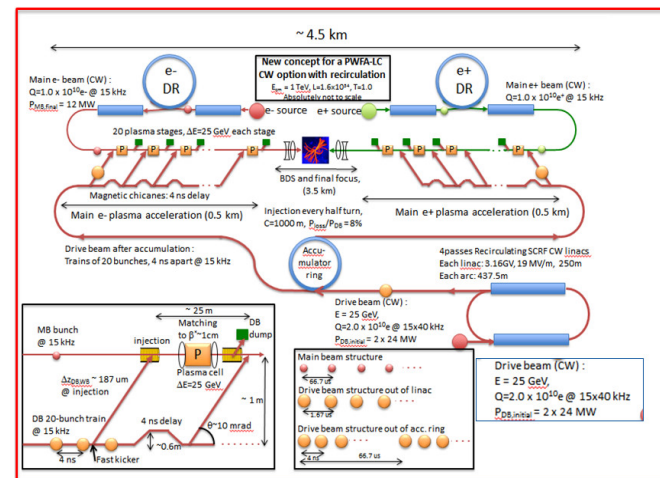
~ 4.5 km

New concept for a PWFA-LC CW option with recirculation
$E_{cm}$ = 1 TeV, L=1.6x10$^{34}$, T=1.0
Absolutely not to scale

e- DR

e+ DR

Main e- beam (CW) :
Q=1.0 x 10$^{10}$e- @ 15 kHz
$P_{MB,final}$ = 12 MW

Main e+ beam (CW) :
Q=1.0 x 10$^{10}$e+ @ 15 kHz

e- source

e+ source

20 plasma stages, ΔE=25 GeV each stage

P P P P P P P P

BDS and final focus,
(3.5 km)

Magnetic chicanes: 4 ns delay

Main e- plasma acceleration (0.5 km)

Injection every half turn,
C=1000 m, $P_{loss}/P_{DB}$ = 8%

Main e+ plasma acceleration (0.5 km)

Drive beam after accumulation :
Trains of 20 bunches, 4 ns apart @ 15 kHz

Accu-mulator ring

4passes Recirculating SCRF CW linacs
Each linac: 3.16GV, 19 MV/m, 250m
Each arc: 437.5m

Drive beam (CW) :
E = 25 GeV,
Q=2.0 x 10$^{10}$e @ 15x40 kHz
$P_{DB,initial}$ = 2 x 24 MW

~ 25 m

MB bunch
@ 15 kHz

injection

Matching to β*~1cm

P

DB dump

Plasma cell
ΔE=25 GeV

$\Delta z_{DB,MB}$ ~ 187 um
@ injection

~ 1 m

DB 20-bunch train
@ 15 kHz

4 ns delay

θ~10 mrad

~0.6m

4 ns

Fast kicker

Main beam structure

66.7 us

Drive beam structure out of linac

1.67 us

Drive beam structure out of acc. ring

4 ns

66.7 us

Drive beam (CW) :
E = 25 GeV,
Q=2.0 x 10$^{10}$e @ 15x40 kHz
$P_{DB,initial}$ = 2x 24 MW